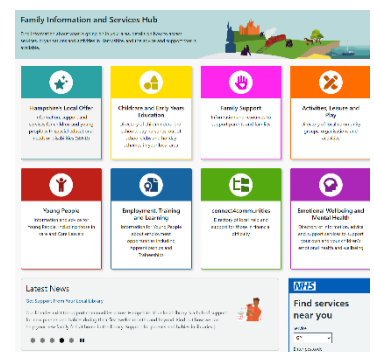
Family Information and Services Hub

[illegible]

Hampshire's Local Offer
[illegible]

Children and Early Years Education
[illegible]

Family Support
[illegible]

Activities, Leisure and Play
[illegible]

Young People
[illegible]

Employment, Training and Learning
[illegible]

connectCommunities
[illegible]

Emotional Wellbeing and Mental Health
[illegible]

Latest News
Get Support from Your Local Library
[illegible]

NHS
Find services near you
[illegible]